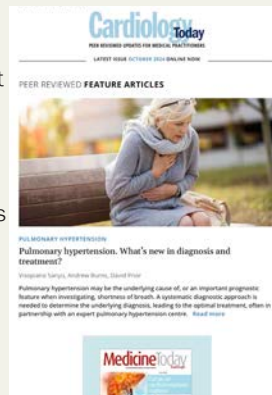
Cardiology Today
PEER REVIEWED UPDATES FOR MEDICAL PRACTITIONERS
LATEST ISSUE OCTOBER 2024 ONLINE NOW

PEER REVIEWED FEATURE ARTICLES

PULMONARY HYPERTENSION
Pulmonary hypertension. What's new in diagnosis and treatment?
Vasupama Saryo, Andrew Burns, David Prior
Pulmonary hypertension may be the underlying cause of, or an important prognostic feature when investigating, shortness of breath. A systematic diagnostic approach is needed to determine the underlying diagnosis, leading to the optimal treatment, often in partnership with an expert pulmonary hypertension centre. Read more

Medicine Today